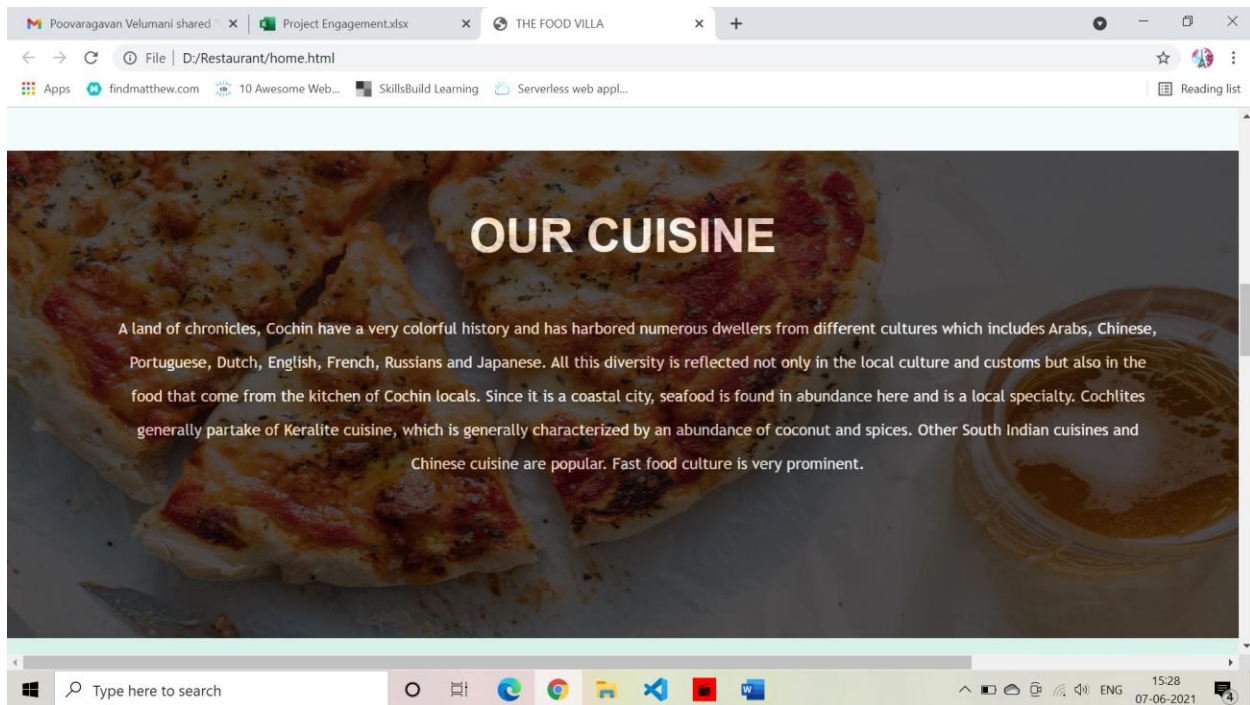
Poovaragavan Velumani shared × | Project Engagement.xlsx × THE FOOD VILLA × +

File | D:/Restaurant/home.html

Apps findmatthew.com 10 Awesome Web... SkillsBuild Learning Serverless web appl... Reading list

OUR CUISINE

A land of chronicles, Cochin have a very colorful history and has harbored numerous dwellers from different cultures which includes Arabs, Chinese, Portuguese, Dutch, English, French, Russians and Japanese. All this diversity is reflected not only in the local culture and customs but also in the food that come from the kitchen of Cochin locals. Since it is a coastal city, seafood is found in abundance here and is a local specialty. Cochlites generally partake of Keralite cuisine, which is generally characterized by an abundance of coconut and spices. Other South Indian cuisines and Chinese cuisine are popular. Fast food culture is very prominent.

Type here to search

ENG 15:28 07-06-2021 4